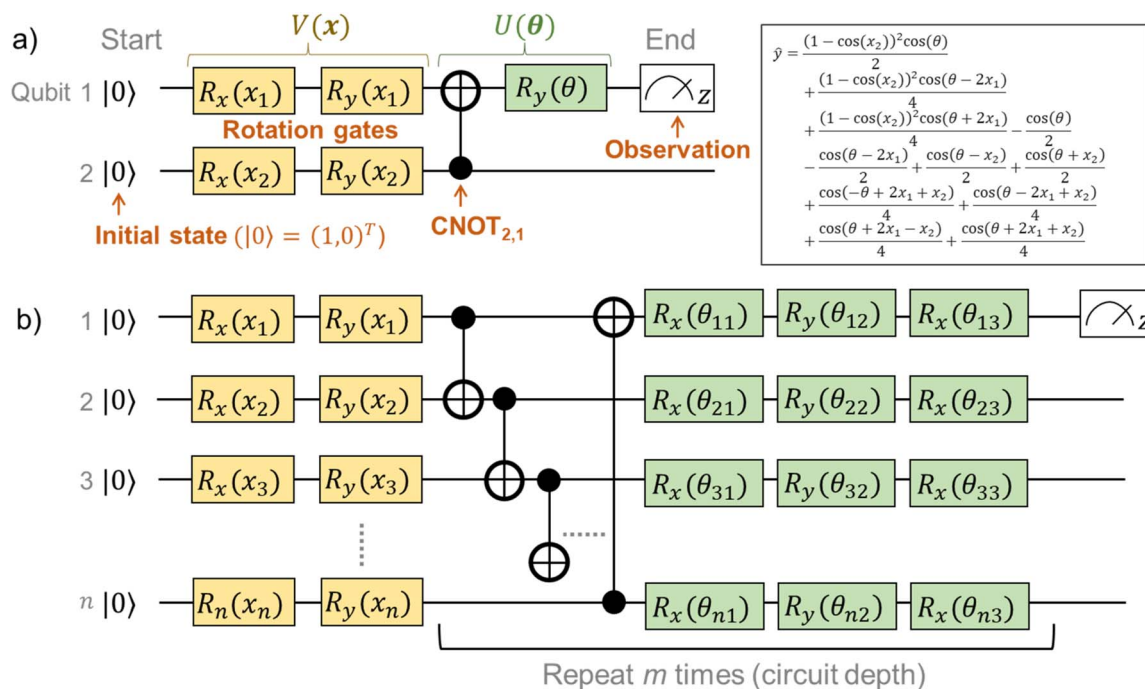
a) Start $V(\boldsymbol{x})$ $U(\boldsymbol{\theta})$ End

Qubit 1 $|0\rangle$ $R_x(x_1)$ $R_y(x_1)$ $R_y(\theta)$ $Z$

Rotation gates

Observation

2 $|0\rangle$ $R_x(x_2)$ $R_y(x_2)$

Initial state ($|0\rangle = (1,0)^T$)

CNOT$_{2,1}$

$\hat{y} = \frac{(1-\cos(x_2))^2\cos(\theta)}{2} + \frac{(1-\cos(x_2))^2\cos(\theta-2x_1)}{4} + \frac{(1-\cos(x_2))^2\cos(\theta+2x_1)}{4} - \frac{\cos(\theta)}{2} - \frac{\cos(\theta-2x_1)}{2} + \frac{\cos(\theta-x_2)}{2} + \frac{\cos(\theta+x_2)}{2} + \frac{\cos(-\theta+2x_1+x_2)}{4} + \frac{\cos(\theta-2x_1+x_2)}{4} + \frac{\cos(\theta+2x_1-x_2)}{4} + \frac{\cos(\theta+2x_1+x_2)}{4}$

b) 1 $|0\rangle$ $R_x(x_1)$ $R_y(x_1)$ $R_x(\theta_{11})$ $R_y(\theta_{12})$ $R_x(\theta_{13})$ $Z$

2 $|0\rangle$ $R_x(x_2)$ $R_y(x_2)$ $R_x(\theta_{21})$ $R_y(\theta_{22})$ $R_x(\theta_{23})$

3 $|0\rangle$ $R_x(x_3)$ $R_y(x_3)$ $R_x(\theta_{31})$ $R_y(\theta_{32})$ $R_x(\theta_{33})$

$n$ $|0\rangle$ $R_n(x_n)$ $R_y(x_n)$ $R_x(\theta_{n1})$ $R_y(\theta_{n2})$ $R_x(\theta_{n3})$

Repeat $m$ times (circuit depth)